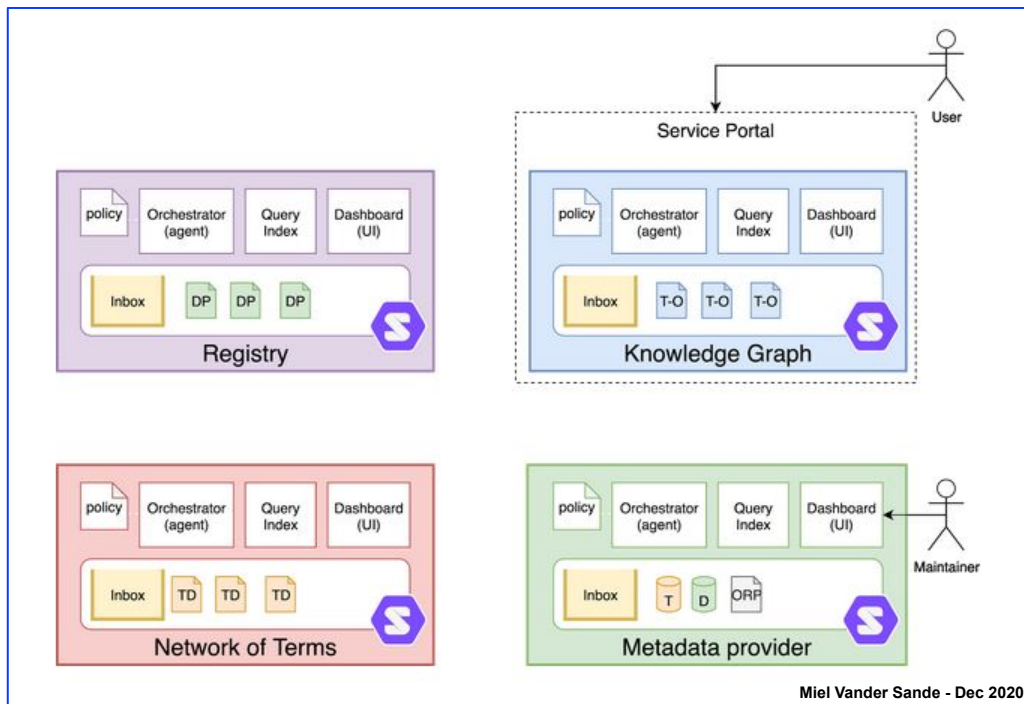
User

Service Portal

policy
Orchestrator (agent)
Query Index
Dashboard (UI)
Inbox
DP DP DP
Registry

policy
Orchestrator (agent)
Query Index
Dashboard (UI)
Inbox
T-O T-O T-O
Knowledge Graph

policy
Orchestrator (agent)
Query Index
Dashboard (UI)
Inbox
TD TD TD
Network of Terms

policy
Orchestrator (agent)
Query Index
Dashboard (UI)
Inbox
T D ORP
Metadata provider

Maintainer

Miel Vander Sande - Dec 2020